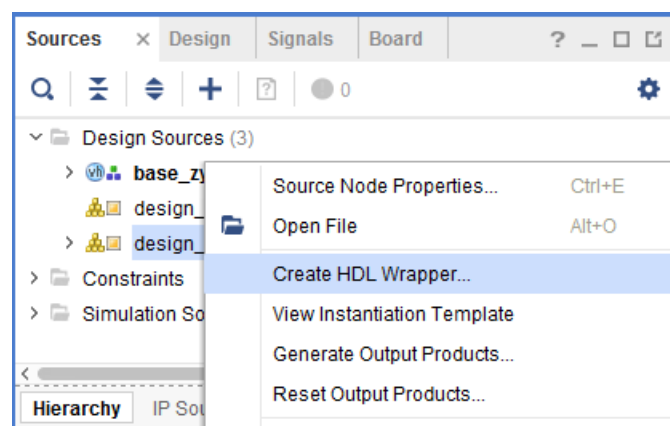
Sources × Design Signals Board ? _ ☐ ☐

0

Design Sources (3)

base_zy

design_

design_

Constraints

Simulation So

Hierarchy IP Sou

Source Node Properties... Ctrl+E

Open File Alt+O

Create HDL Wrapper...

View Instantiation Template

Generate Output Products...

Reset Output Products...